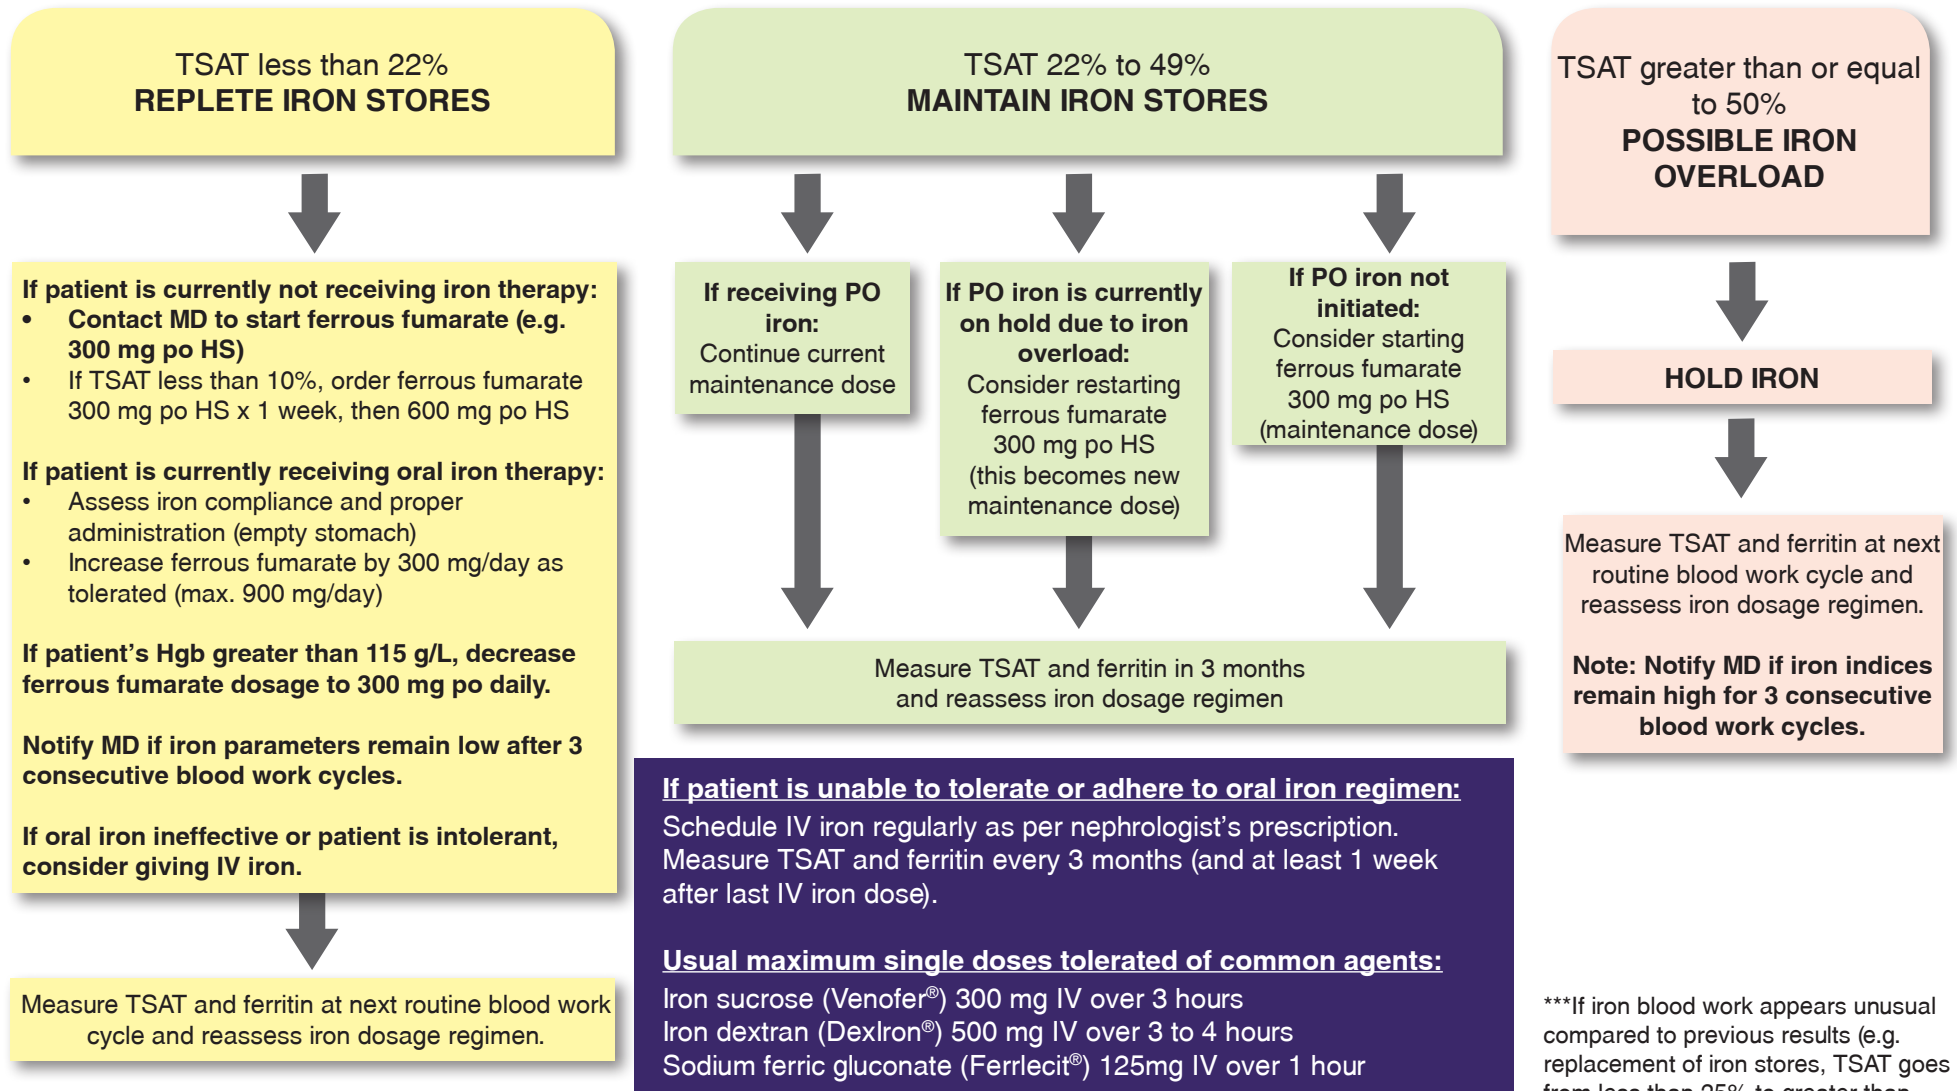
TSAT less than 22%
REPLETE IRON STORES

If patient is currently not receiving iron therapy:
- Contact MD to start ferrous fumarate (e.g. 300 mg po HS)
- If TSAT less than 10%, order ferrous fumarate 300 mg po HS x 1 week, then 600 mg po HS

If patient is currently receiving oral iron therapy:
- Assess iron compliance and proper administration (empty stomach)
- Increase ferrous fumarate by 300 mg/day as tolerated (max. 900 mg/day)

If patient's Hgb greater than 115 g/L, decrease ferrous fumarate dosage to 300 mg po daily.

Notify MD if iron parameters remain low after 3 consecutive blood work cycles.

If oral iron ineffective or patient is intolerant, consider giving IV iron.

Measure TSAT and ferritin at next routine blood work cycle and reassess iron dosage regimen.

TSAT 22% to 49%
MAINTAIN IRON STORES

If receiving PO iron:
Continue current maintenance dose

If PO iron is currently on hold due to iron overload:
Consider restarting ferrous fumarate 300 mg po HS (this becomes new maintenance dose)

If PO iron not initiated:
Consider starting ferrous fumarate 300 mg po HS (maintenance dose)

Measure TSAT and ferritin in 3 months and reassess iron dosage regimen

If patient is unable to tolerate or adhere to oral iron regimen:
Schedule IV iron regularly as per nephrologist's prescription. Measure TSAT and ferritin every 3 months (and at least 1 week after last IV iron dose).

Usual maximum single doses tolerated of common agents:
Iron sucrose (Venofer®) 300 mg IV over 3 hours
Iron dextran (DexIron®) 500 mg IV over 3 to 4 hours
Sodium ferric gluconate (Ferrlecit®) 125mg IV over 1 hour

TSAT greater than or equal to 50%
POSSIBLE IRON OVERLOAD

HOLD IRON

Measure TSAT and ferritin at next routine blood work cycle and reassess iron dosage regimen.

Note: Notify MD if iron indices remain high for 3 consecutive blood work cycles.

***If iron blood work appears unusual compared to previous results (e.g. replacement of iron stores, TSAT goes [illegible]